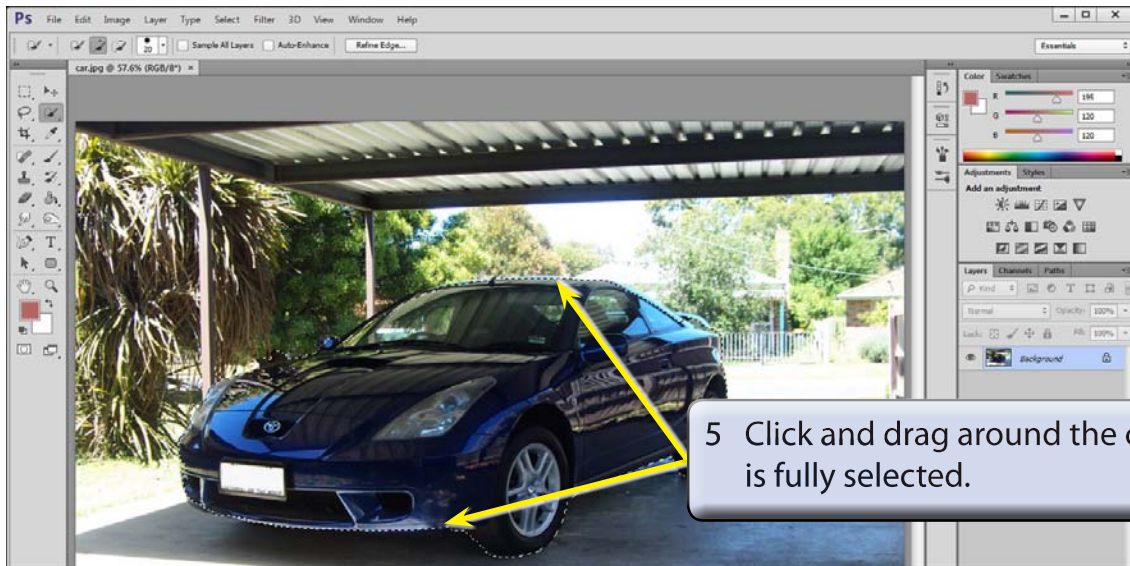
Ps File Edit Image Layer Type Select Filter 3D View Window Help

20 Sample All Layers Auto-Enhance Refine Edge...

Essentials

car.jpg @ 57.6% (RGB/8*) ×

Color Swatches

R 196

G 120

B 120

Adjustments Styles

Add an adjustment

Layers Channels Paths

Kind

Normal Opacity: 100%

Lock: Fill: 100%

Background

5 Click and drag around the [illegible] is fully selected.